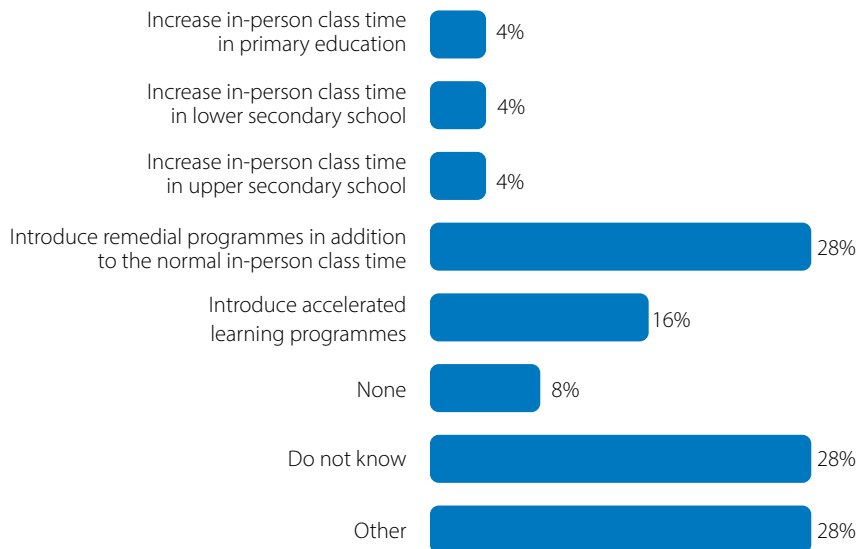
Increase in-person class time in primary education 4%

Increase in-person class time in lower secondary school 4%

Increase in-person class time in upper secondary school 4%

Introduce remedial programmes in addition to the normal in-person class time 28%

Introduce accelerated learning programmes 16%

None 8%

Do not know 28%

Other 28%